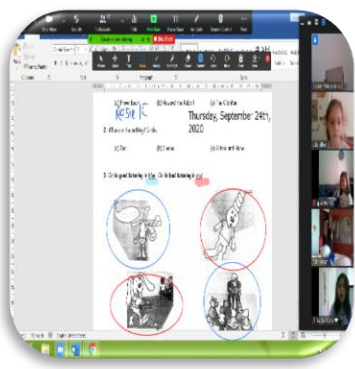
(b) Three Bears (c) Hood the Robin (c) The Old Man

Rosie K

Thursday, September 24th, 2020

2. Where are the rolling it? Circle.

(a) Sun (b) Tree (c) Ground floor

3. Circle good listening in blue. Circle bad listening in red.